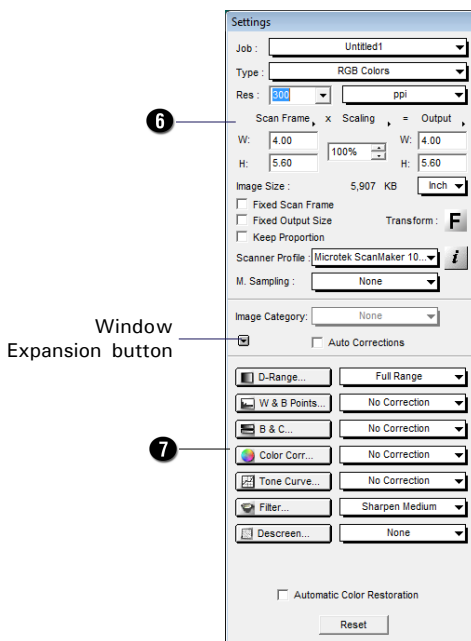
Settings

Job : Untitled1

Type : RGB Colors

Res : 300 ppi

6

Scan Frame x Scaling = Output

W: 4.00 W: 4.00

100%

H: 5.60 H: 5.60

Image Size : 5,907 KB Inch

Fixed Scan Frame

Fixed Output Size Transform : F

Keep Proportion

Scanner Profile : Microtek ScanMaker 10... i

M. Sampling : None

Window Expansion button

Image Category: None

Auto Corrections

D-Range... Full Range

W & B Points... No Correction

7

B & C... No Correction

Color Corr... No Correction

Tone Curve... No Correction

Filter... Sharpen Medium

Descreen... None

Automatic Color Restoration

Reset